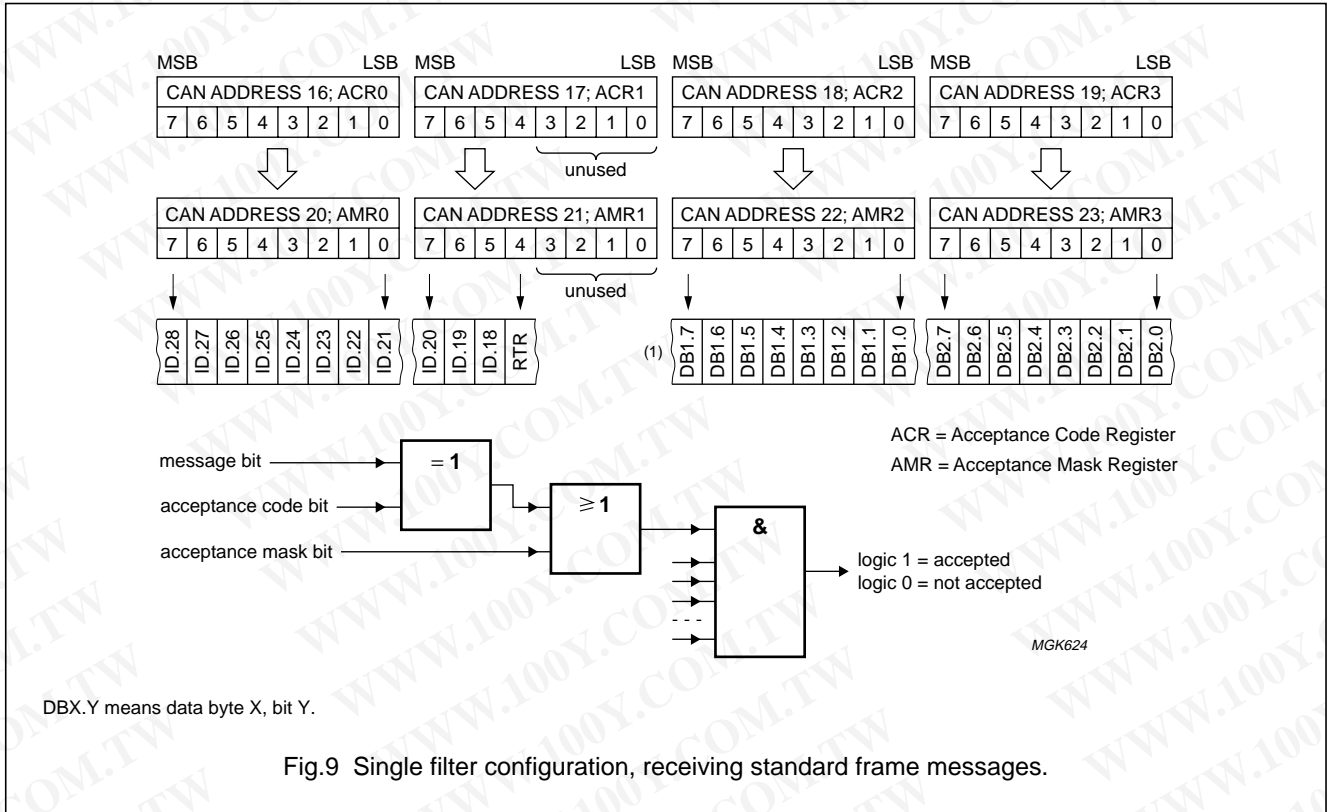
| MSB | | | | | | | LSB |
|---|---|---|---|---|---|---|---|
| CAN ADDRESS 16; ACR0 | | | | | | | |
| 7 | 6 | 5 | 4 | 3 | 2 | 1 | 0 |

| MSB | | | | | | | LSB |
|---|---|---|---|---|---|---|---|
| CAN ADDRESS 17; ACR1 | | | | | | | |
| 7 | 6 | 5 | 4 | 3 | 2 | 1 | 0 |

unused

| MSB | | | | | | | LSB |
|---|---|---|---|---|---|---|---|
| CAN ADDRESS 18; ACR2 | | | | | | | |
| 7 | 6 | 5 | 4 | 3 | 2 | 1 | 0 |

| MSB | | | | | | | LSB |
|---|---|---|---|---|---|---|---|
| CAN ADDRESS 19; ACR3 | | | | | | | |
| 7 | 6 | 5 | 4 | 3 | 2 | 1 | 0 |

| CAN ADDRESS 20; AMR0 | | | | | | | |
|---|---|---|---|---|---|---|---|
| 7 | 6 | 5 | 4 | 3 | 2 | 1 | 0 |

| CAN ADDRESS 21; AMR1 | | | | | | | |
|---|---|---|---|---|---|---|---|
| 7 | 6 | 5 | 4 | 3 | 2 | 1 | 0 |

unused

| CAN ADDRESS 22; AMR2 | | | | | | | |
|---|---|---|---|---|---|---|---|
| 7 | 6 | 5 | 4 | 3 | 2 | 1 | 0 |

| CAN ADDRESS 23; AMR3 | | | | | | | |
|---|---|---|---|---|---|---|---|
| 7 | 6 | 5 | 4 | 3 | 2 | 1 | 0 |

| ID.28 | ID.27 | ID.26 | ID.25 | ID.24 | ID.23 | ID.22 | ID.21 |
|---|---|---|---|---|---|---|---|

| ID.20 | ID.19 | ID.18 | RTR |
|---|---|---|---|

(1)

| DB1.7 | DB1.6 | DB1.5 | DB1.4 | DB1.3 | DB1.2 | DB1.1 | DB1.0 |
|---|---|---|---|---|---|---|---|

| DB2.7 | DB2.6 | DB2.5 | DB2.4 | DB2.3 | DB2.2 | DB2.1 | DB2.0 |
|---|---|---|---|---|---|---|---|

ACR = Acceptance Code Register
AMR = Acceptance Mask Register

message bit
acceptance code bit
acceptance mask bit
$= 1$
$\geq 1$
&
logic 1 = accepted
logic 0 = not accepted
- - -

MGK624

DBX.Y means data byte X, bit Y.

Fig.9 Single filter configuration, receiving standard frame messages.